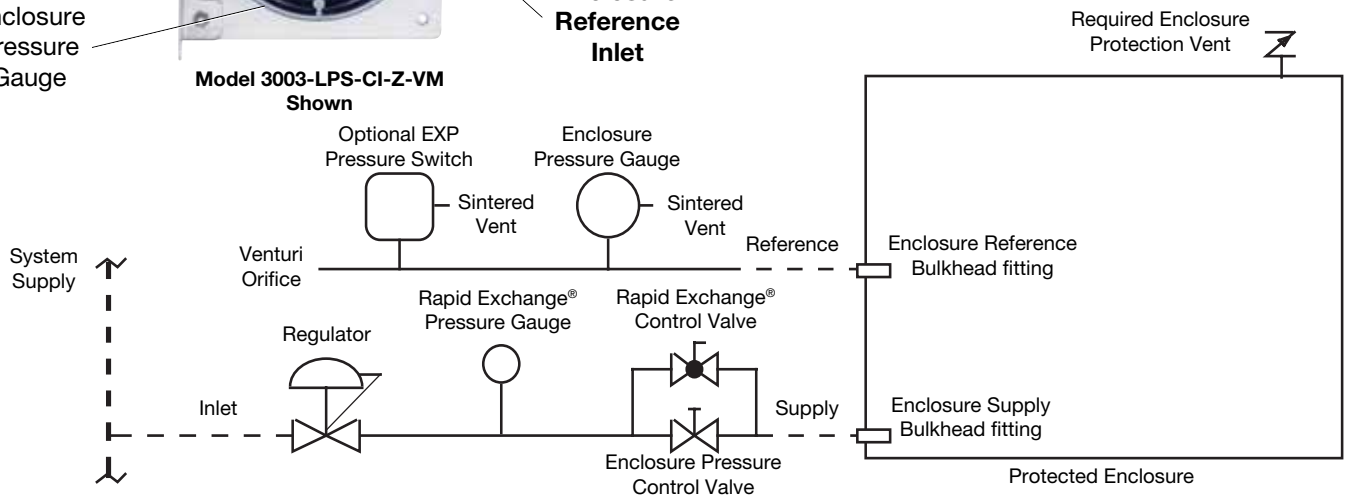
nclosure
ressure
Gauge

Reference
Inlet

Model 3003-LPS-CI-Z-VM
Shown

Required Enclosure
Protection Vent

Optional EXP
Pressure Switch

Enclosure
Pressure Gauge

Sintered
Vent

Sintered
Vent

System
Supply

Venturi
Orifice

Reference

Enclosure Reference
Bulkhead fitting

Regulator

Rapid Exchange®
Pressure Gauge

Rapid Exchange®
Control Valve

Inlet

Supply

Enclosure Supply
Bulkhead fitting

Enclosure Pressure
Control Valve

Protected Enclosure